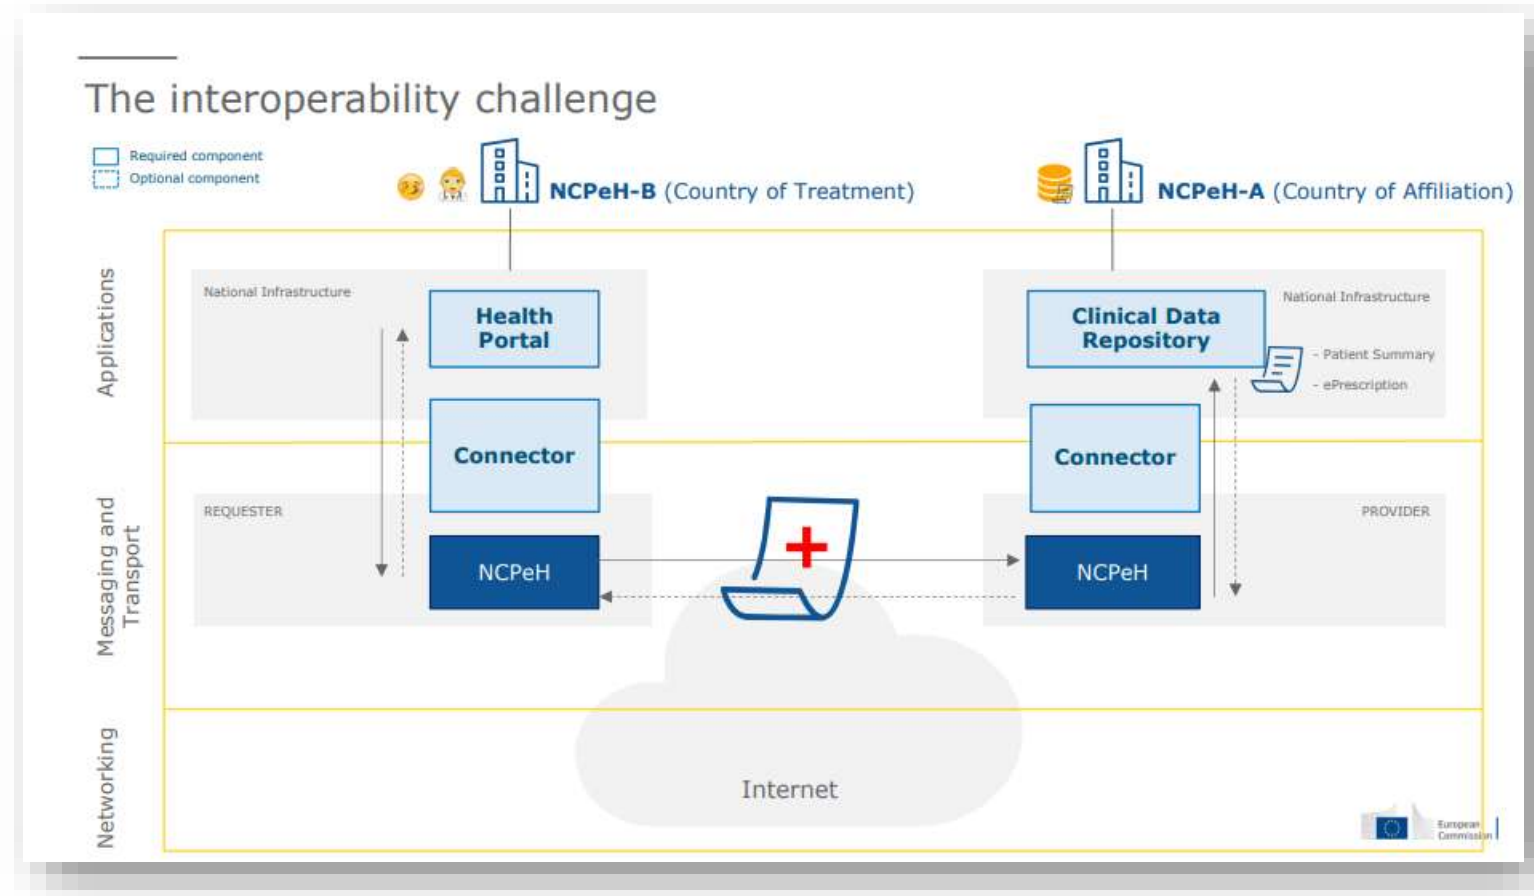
The interoperability challenge

Required component
Optional component

NCPeH-B (Country of Treatment)

NCPeH-A (Country of Affiliation)

Applications

Messaging and Transport

Networking

National Infrastructure

Health Portal

Connector

REQUESTER

NCPeH

National Infrastructure

Clinical Data Repository

- Patient Summary
- ePrescription

Connector

PROVIDER

NCPeH

Internet

European Commission